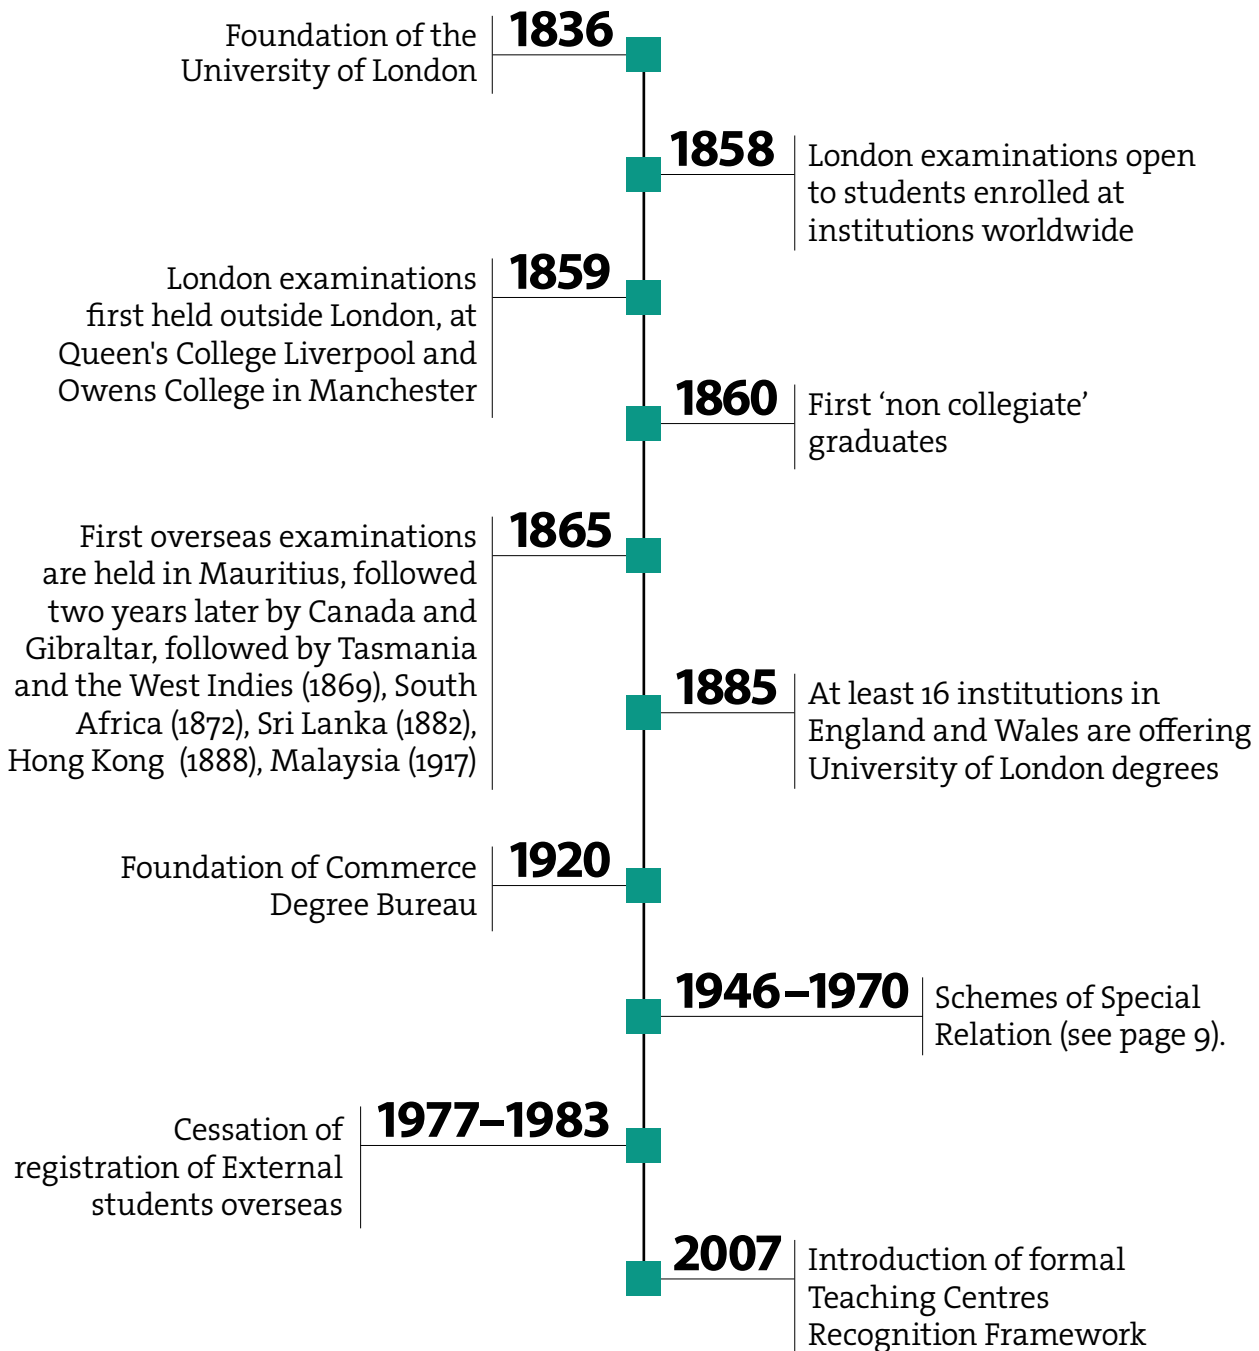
1836
Foundation of the University of London

1858
London examinations open to students enrolled at institutions worldwide

1859
London examinations first held outside London, at Queen's College Liverpool and Owens College in Manchester

1860
First ‘non collegiate’ graduates

1865
First overseas examinations are held in Mauritius, followed two years later by Canada and Gibraltar, followed by Tasmania and the West Indies (1869), South Africa (1872), Sri Lanka (1882), Hong Kong (1888), Malaysia (1917)

1885
At least 16 institutions in England and Wales are offering University of London degrees

1920
Foundation of Commerce Degree Bureau

1946–1970
Schemes of Special Relation (see page 9).

1977–1983
Cessation of registration of External students overseas

2007
Introduction of formal Teaching Centres Recognition Framework